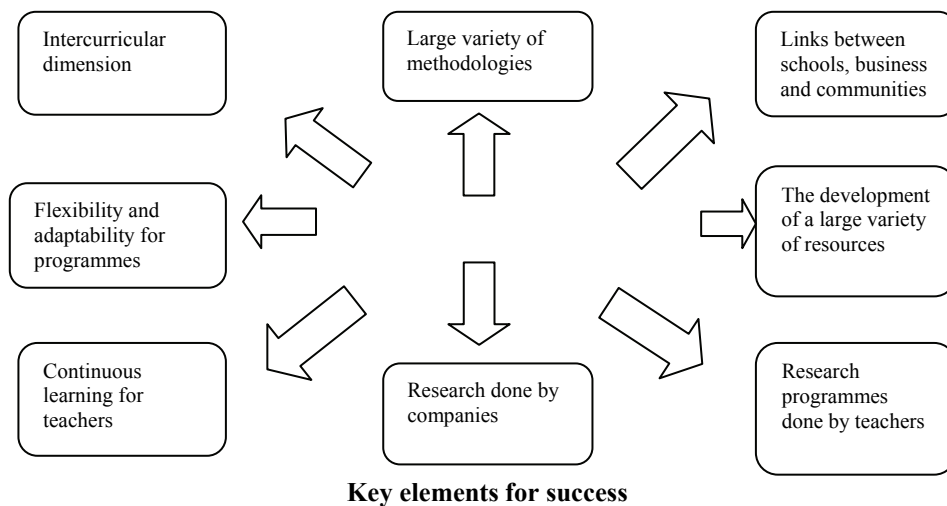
Intercurricular dimension

Large variety of methodologies

Links between schools, business and communities

Flexibility and adaptability for programmes

The development of a large variety of resources

Continuous learning for teachers

Research done by companies

Research programmes done by teachers

**Key elements for success**